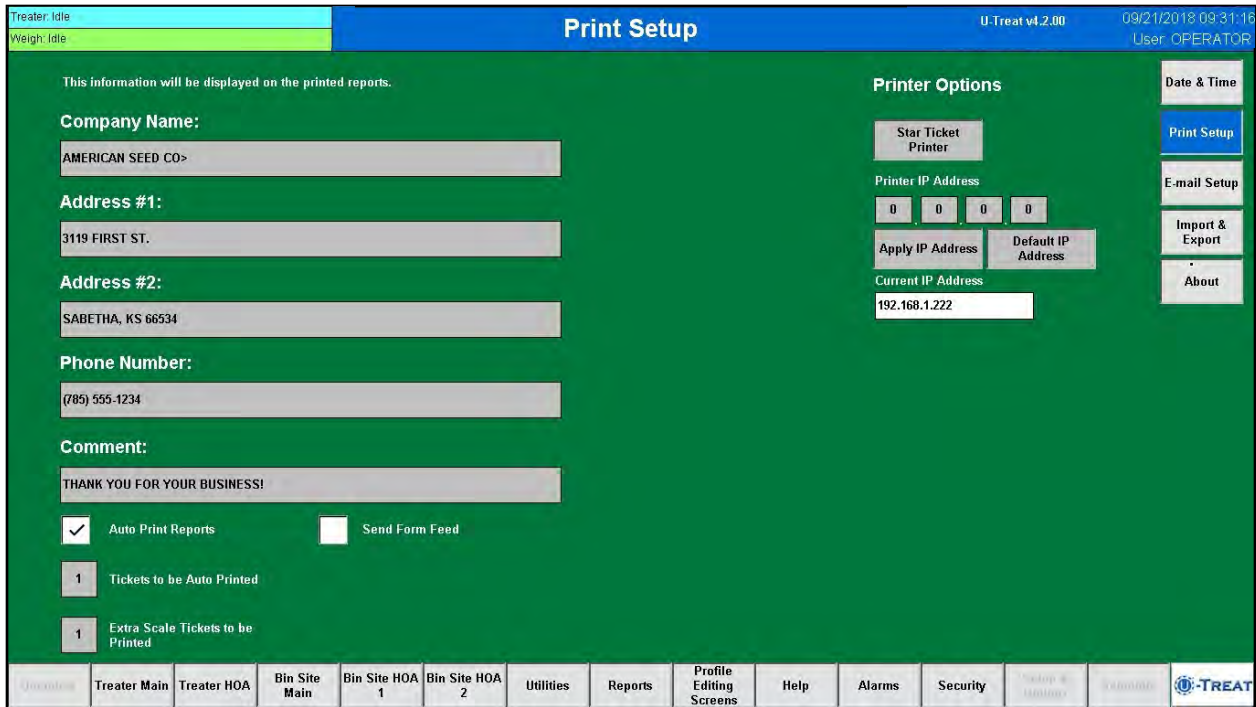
Treater: Idle
Weigh: Idle

Print Setup

U-Treat v4.2.00

09/21/2018 09:31:16
User: OPERATOR

This information will be displayed on the printed reports.

Company Name:

AMERICAN SEED CO>

Address #1:

3119 FIRST ST.

Address #2:

SABETHA, KS 66534

Phone Number:

(785) 555-1234

Comment:

THANK YOU FOR YOUR BUSINESS!

✓ Auto Print Reports

Send Form Feed

1 Tickets to be Auto Printed

1 Extra Scale Tickets to be Printed

Printer Options

Star Ticket Printer

Printer IP Address

0 . 0 . 0 . 0

Apply IP Address

Default IP Address

Current IP Address

192.168.1.222

Date & Time

Print Setup

E-mail Setup

Import & Export

About

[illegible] | Treater Main | Treater HOA | Bin Site Main | Bin Site HOA 1 | Bin Site HOA 2 | Utilities | Reports | Profile Editing Screens | Help | Alarms | Security | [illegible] | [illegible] | U-TREAT